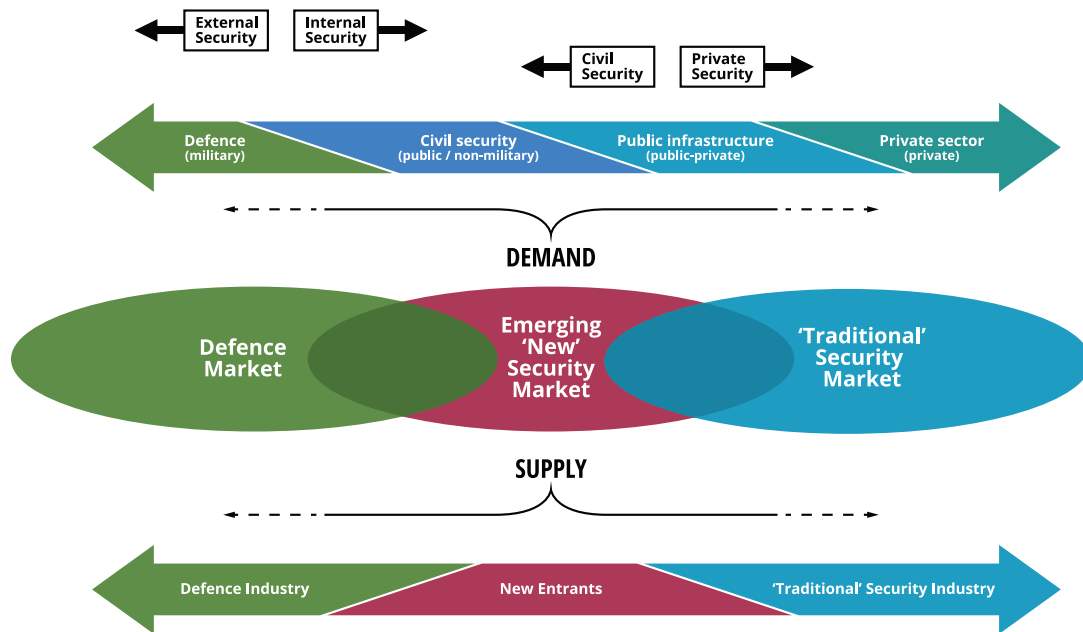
External Security

Internal Security

Civil Security

Private Security

Defence (military)

Civil security (public / non-military)

Public infrastructure (public-private)

Private sector (private)

DEMAND

Defence Market

Emerging ‘New’ Security Market

‘Traditional’ Security Market

SUPPLY

Defence Industry

New Entrants

‘Traditional’ Security Industry